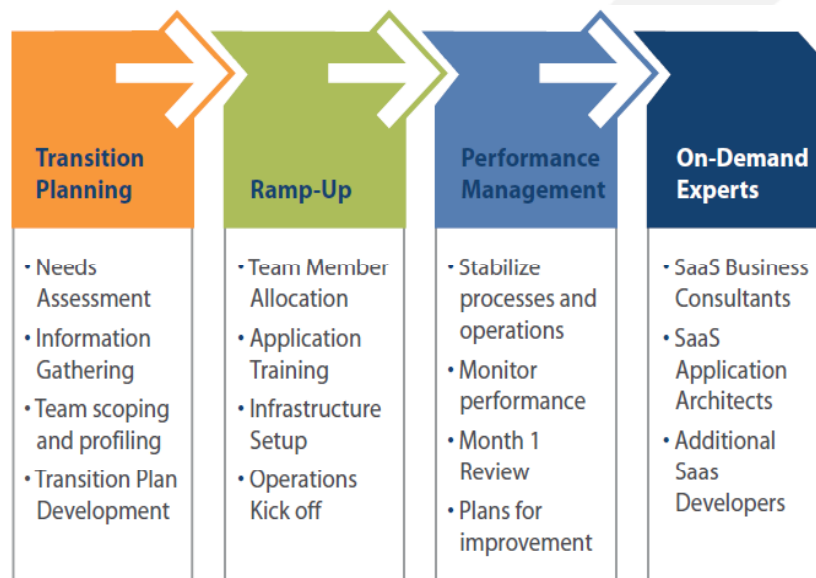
Transition Planning

• Needs Assessment
• Information Gathering
• Team scoping and profiling
• Transition Plan Development

Ramp-Up

• Team Member Allocation
• Application Training
• Infrastructure Setup
• Operations Kick off

Performance Management

• Stabilize processes and operations
• Monitor performance
• Month 1 Review
• Plans for improvement

On-Demand Experts

• SaaS Business Consultants
• SaaS Application Architects
• Additional Saas Developers